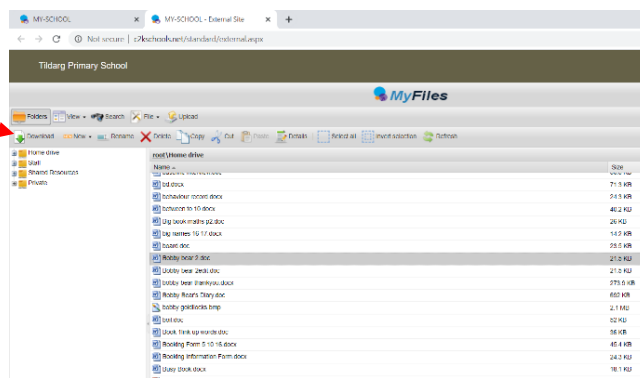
MY-SCHOOL ×
MY-SCHOOL - External Site ×
+

Not secure | c2kschools.net/standard/external.aspx

Tildarg Primary School

MyFiles

Folders | View ▾ | Search | File ▾ | Upload

Download | New ▾ | Rename | Delete | Copy | Cut | Paste | Details | Select all | Invert selection | Refresh

Home drive
Staff
Shared Resources
Private

root\Home drive

| Name ▴ | Size |
|---|---|
| bd.docx | 71.3 KB |
| behaviour record.docx | 24.3 KB |
| behavior to 10.docx | 40.2 KB |
| Big book maths p2.doc | 26 KB |
| big names 16 17.docx | 14.2 KB |
| board.doc | 23.5 KB |
| Bobby bear 3.doc | 21.5 KB |
| Bobby bear 2edit.doc | 21.5 KB |
| bobby bear thankyou.docx | 273.6 KB |
| Bobby Bear's Diary.doc | 682 KB |
| bobby goldilocks.bmp | 2.1 MB |
| boil.doc | 82 KB |
| Book 'link up words.doc | 36 KB |
| Booking Form 9 10 15.docx | 46.4 KB |
| Booking Information Form.docx | 24.3 KB |
| busy book.docx | 18.1 KB |